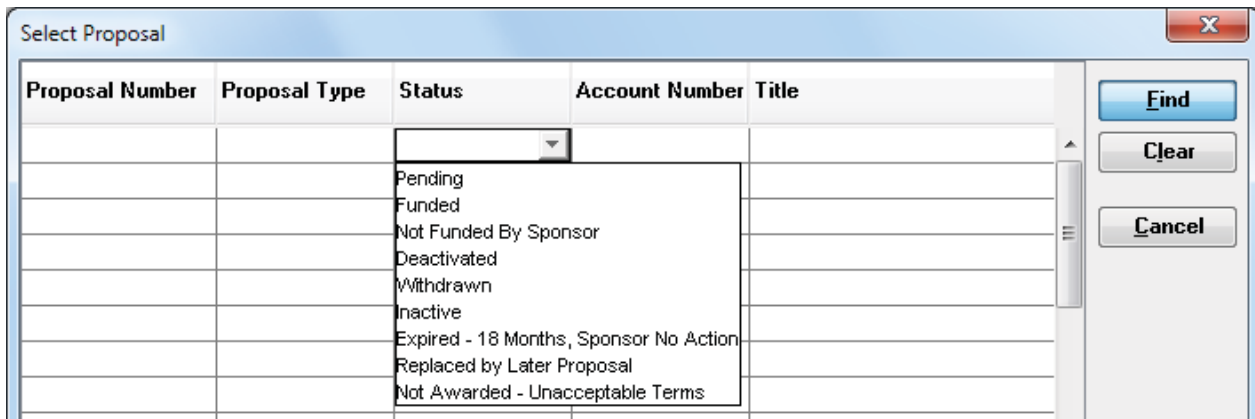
Select Proposal

| Proposal Number | Proposal Type | Status | Account Number | Title |
|---|---|---|---|---|

Pending
Funded
Not Funded By Sponsor
Deactivated
Withdrawn
Inactive
Expired - 18 Months, Sponsor No Action
Replaced by Later Proposal
Not Awarded - Unacceptable Terms

Find
Clear
Cancel